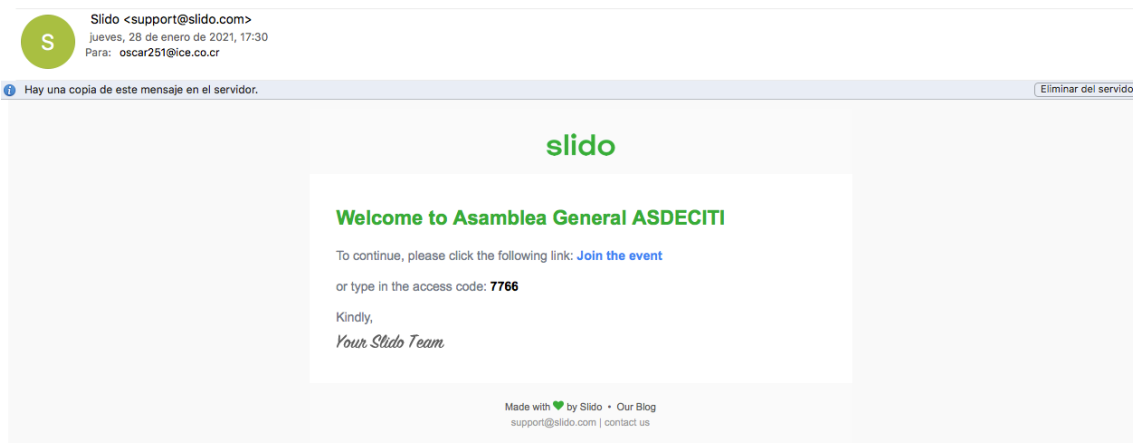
S

Slido <support@slido.com>
jueves, 28 de enero de 2021, 17:30
Para: oscar251@ice.co.cr

Hay una copia de este mensaje en el servidor.

Eliminar del servido

slido

Welcome to Asamblea General ASDECITI

To continue, please click the following link: Join the event

or type in the access code: 7766

Kindly,
Your Slido Team

Made with ♥ by Slido • Our Blog
support@slido.com | contact us